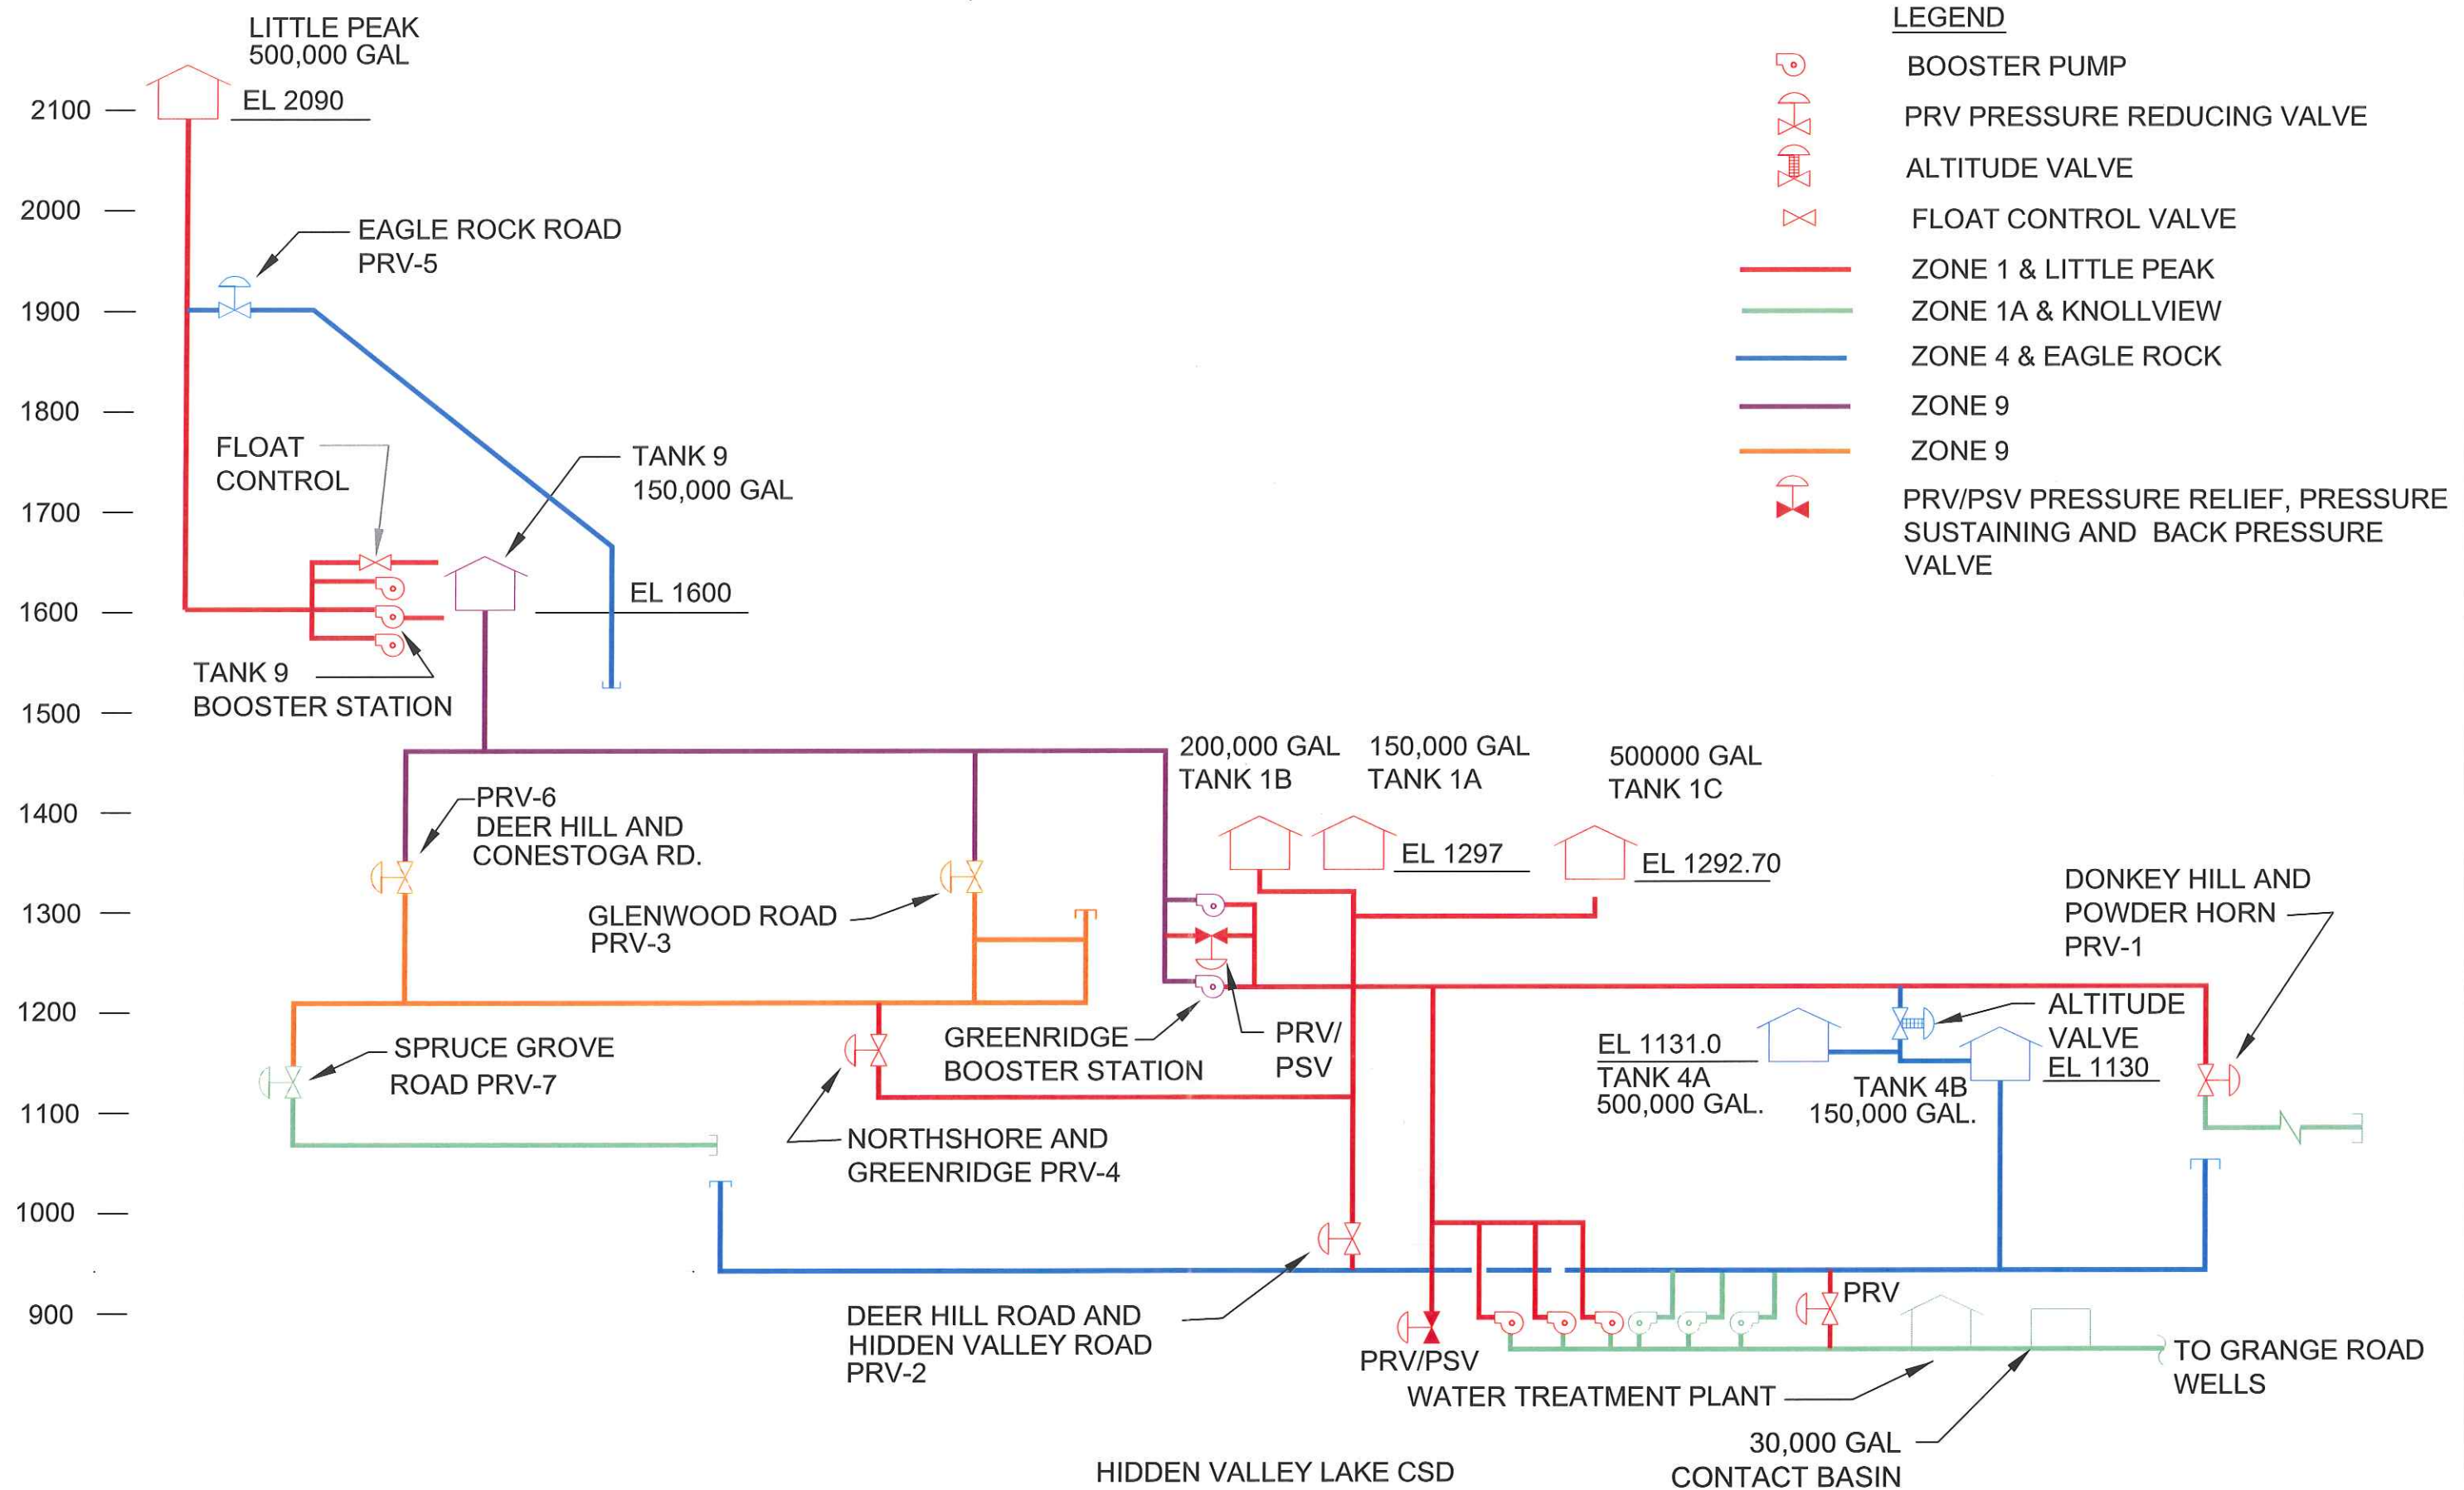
LITTLE PEAK
500,000 GAL
EL 2090

LEGEND
BOOSTER PUMP
PRV PRESSURE REDUCING VALVE
ALTITUDE VALVE
FLOAT CONTROL VALVE
ZONE 1 & LITTLE PEAK
ZONE 1A & KNOLLVIEW
ZONE 4 & EAGLE ROCK
ZONE 9
ZONE 9
PRV/PSV PRESSURE RELIEF, PRESSURE SUSTAINING AND BACK PRESSURE VALVE

2100
2000
1900
1800
1700
1600
1500
1400
1300
1200
1100
1000
900

EAGLE ROCK ROAD
PRV-5

FLOAT
CONTROL

TANK 9
150,000 GAL

EL 1600

TANK 9
BOOSTER STATION

200,000 GAL
TANK 1B

150,000 GAL
TANK 1A

500000 GAL
TANK 1C

EL 1297

EL 1292.70

PRV-6
DEER HILL AND
CONESTOGA RD.

GLENWOOD ROAD
PRV-3

DONKEY HILL AND
POWDER HORN
PRV-1

ALTITUDE
VALVE
EL 1130

EL 1131.0
TANK 4A
500,000 GAL.

TANK 4B
150,000 GAL.

SPRUCE GROVE
ROAD PRV-7

GREENRIDGE
BOOSTER STATION

PRV/
PSV

NORTHSHORE AND
GREENRIDGE PRV-4

PRV

DEER HILL ROAD AND
HIDDEN VALLEY ROAD
PRV-2

PRV/PSV

TO GRANGE ROAD
WELLS

WATER TREATMENT PLANT

30,000 GAL
CONTACT BASIN

HIDDEN VALLEY LAKE CSD